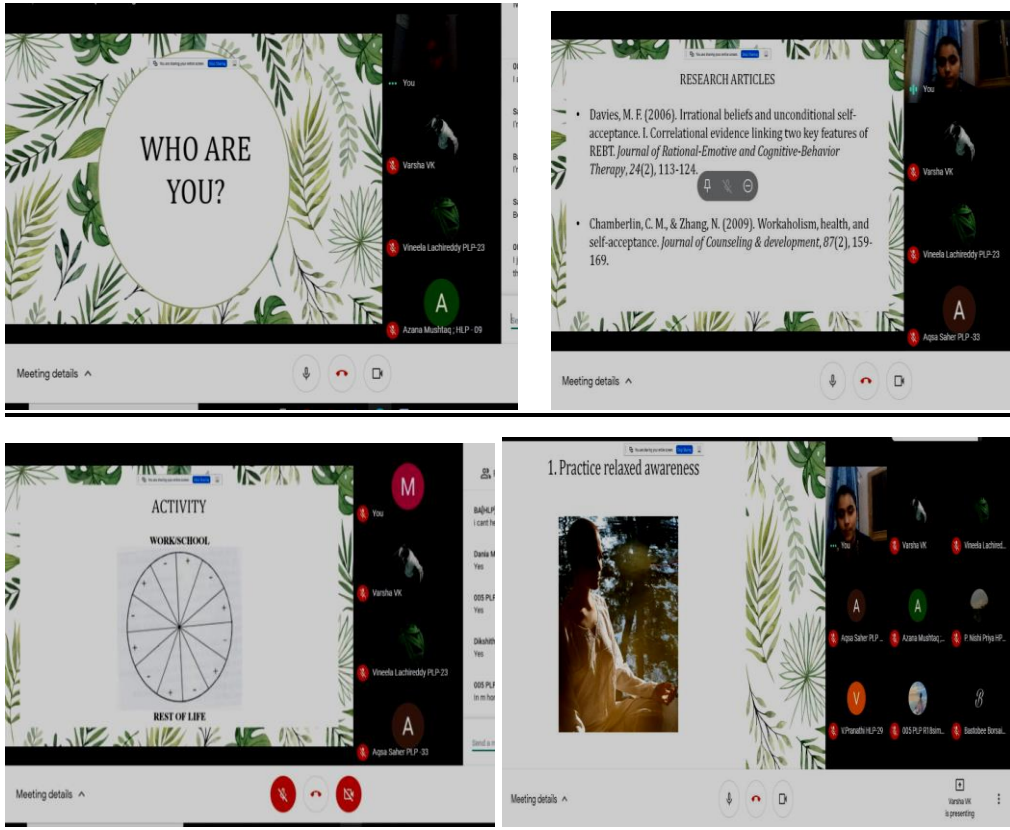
WHO ARE YOU?

You

Varsha VK

Vineela Lachireddy PLP-23

A

Azana Mushtaq ; HLP - 09

Meeting details ^

RESEARCH ARTICLES

• Davies, M. F. (2006). Irrational beliefs and unconditional self-acceptance. I. Correlational evidence linking two key features of REBT. *Journal of Rational-Emotive and Cognitive-Behavior Therapy*, *24*(2), 113-124.

• Chamberlin, C. M., & Zhang, N. (2009). Workaholism, health, and self-acceptance. *Journal of Counseling & development*, *87*(2), 159-169.

You

Varsha VK

Vineela Lachireddy PLP-23

A

Aqsa Saher PLP -33

Meeting details ^

ACTIVITY

WORK/SCHOOL

REST OF LIFE

M

You

Varsha VK

Vineela Lachireddy PLP-23

A

Aqsa Saher PLP -33

BA[HLP
i cant he

Dania M
Yes

005 PLP
Yes

Dikshith
Yes

005 PLP
m m ho

Send a m

Meeting details ^

1. Practice relaxed awareness

You

Varsha VK

Vineela Lachired

A

Aqsa Saher PLP...

A

Azana Mushtaq...

P. Nishi Priya HP...

V

V.Pranathi HLP-29

005 PLP R18sim...

Baotobee Borsai...

Meeting details ^

Varsha VK is presenting